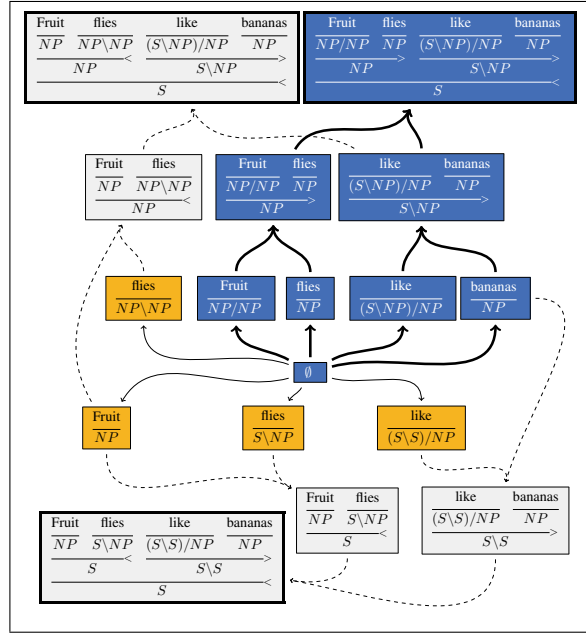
Fruit $\overline{NP}$ flies $\overline{NP\backslash NP}$ like $\overline{(S\backslash NP)/NP}$ bananas $\overline{NP}$
$\overline{NP}$ $<$ $\overline{S\backslash NP}$ $>$
$\overline{S}$ $<$

Fruit $\overline{NP/NP}$ flies $\overline{NP}$ like $\overline{(S\backslash NP)/NP}$ bananas $\overline{NP}$
$\overline{NP}$ $>$ $\overline{S\backslash NP}$ $>$
$\overline{S}$ $<$

Fruit $\overline{NP}$ flies $\overline{NP\backslash NP}$
$\overline{NP}$ $<$

Fruit $\overline{NP/NP}$ flies $\overline{NP}$
$\overline{NP}$ $>$

like $\overline{(S\backslash NP)/NP}$ bananas $\overline{NP}$
$\overline{S\backslash NP}$ $>$

flies $\overline{NP\backslash NP}$

Fruit $\overline{NP/NP}$

flies $\overline{NP}$

like $\overline{(S\backslash NP)/NP}$

bananas $\overline{NP}$

$\emptyset$

Fruit $\overline{NP}$

flies $\overline{S\backslash NP}$

like $\overline{(S\backslash S)/NP}$

Fruit $\overline{NP}$ flies $\overline{S\backslash NP}$
$\overline{S}$ $<$

like $\overline{(S\backslash S)/NP}$ bananas $\overline{NP}$
$\overline{S\backslash S}$ $>$

Fruit $\overline{NP}$ flies $\overline{S\backslash NP}$ like $\overline{(S\backslash S)/NP}$ bananas $\overline{NP}$
$\overline{S}$ $<$ $\overline{S\backslash S}$ $>$
$\overline{S}$ $<$